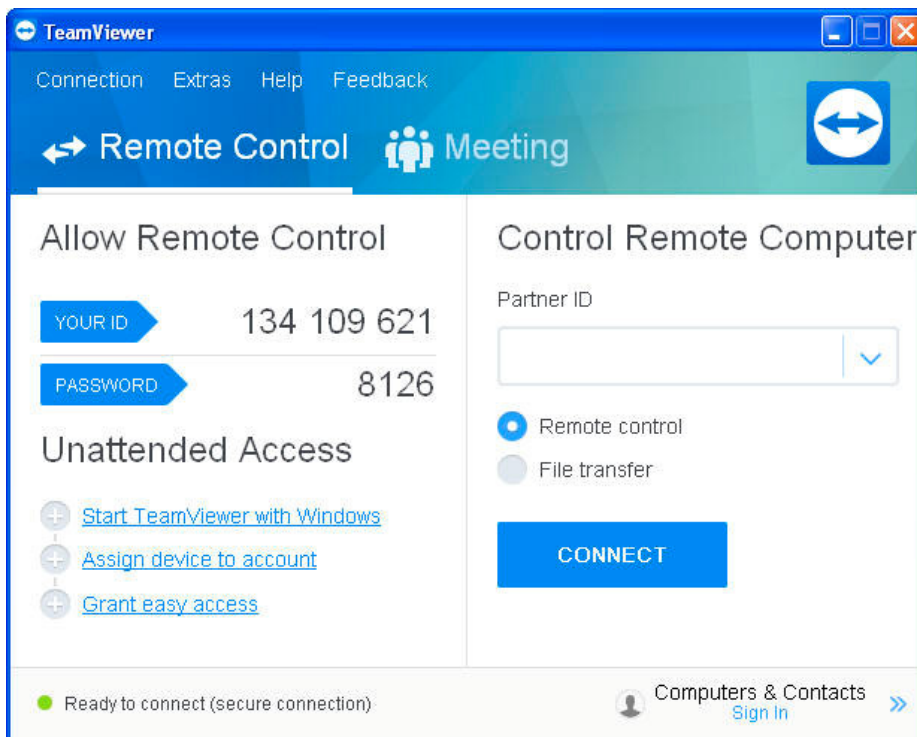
TeamViewer

Connection Extras Help Feedback

Remote Control Meeting

Allow Remote Control

YOUR ID 134 109 621

PASSWORD 8126

Unattended Access

Start TeamViewer with Windows

Assign device to account

Grant easy access

Control Remote Computer

Partner ID

Remote control

File transfer

CONNECT

Ready to connect (secure connection)

Computers & Contacts
Sign In